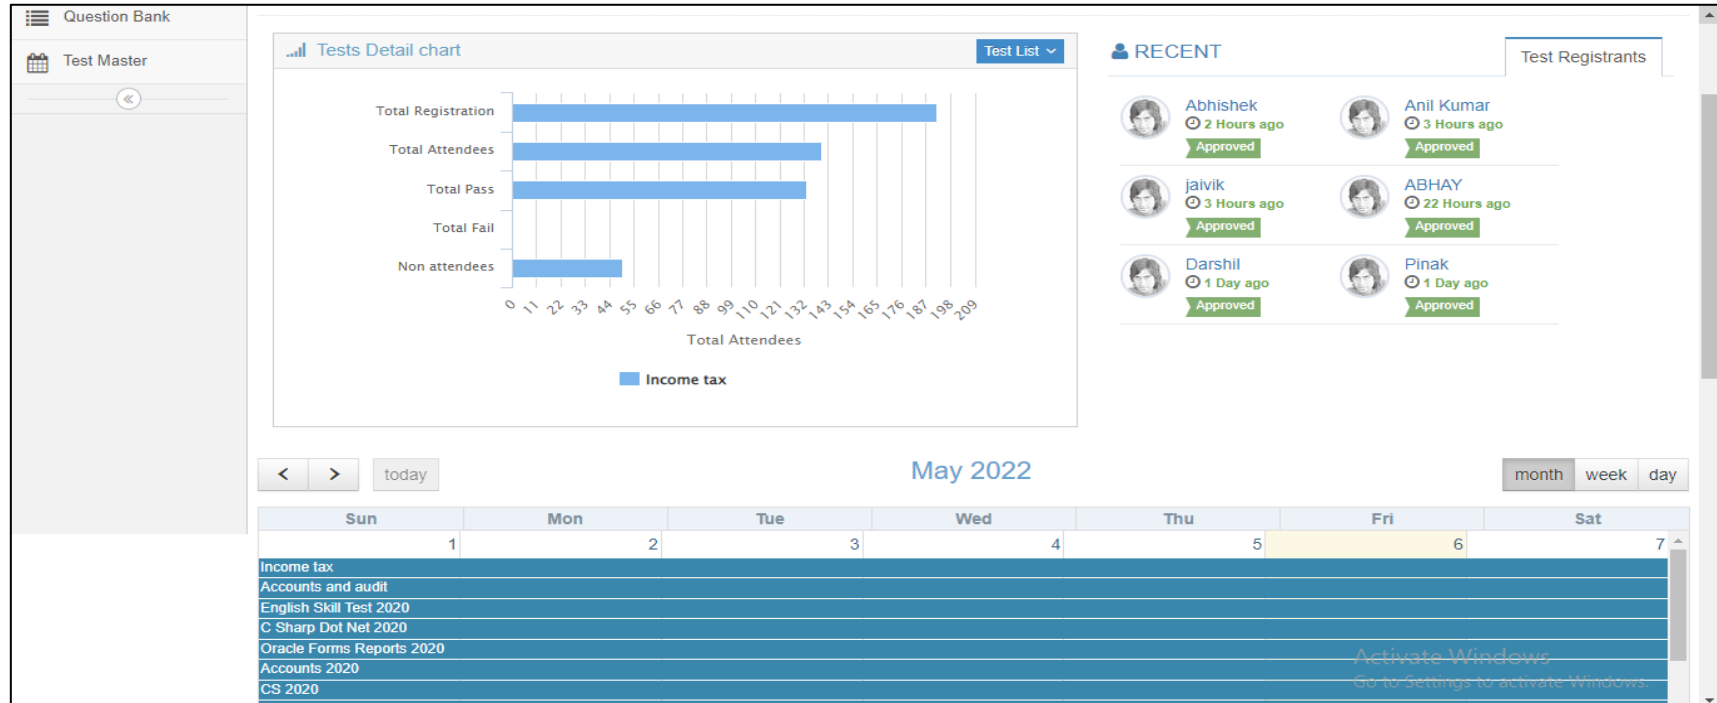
Question Bank

Test Master

«

Tests Detail chart

Test List

Total Registration

Total Attendees

Total Pass

Total Fail

Non attendees

0 11 22 33 44 55 66 77 88 99 110 121 132 143 154 165 176 187 198 209

Total Attendees

Income tax

RECENT

Test Registrants

Abhishek
2 Hours ago
Approved

Anil Kumar
3 Hours ago
Approved

jaivik
3 Hours ago
Approved

ABHAY
22 Hours ago
Approved

Darshil
1 Day ago
Approved

Pinak
1 Day ago
Approved

< > today

May 2022

month week day

| Sun | Mon | Tue | Wed | Thu | Fri | Sat |
|---|---|---|---|---|---|---|
| 1 | 2 | 3 | 4 | 5 | 6 | 7 |

Income tax
Accounts and audit
English Skill Test 2020
C Sharp Dot Net 2020
Oracle Forms Reports 2020
Accounts 2020
CS 2020

Activate Windows
Go to Settings to activate Windows.